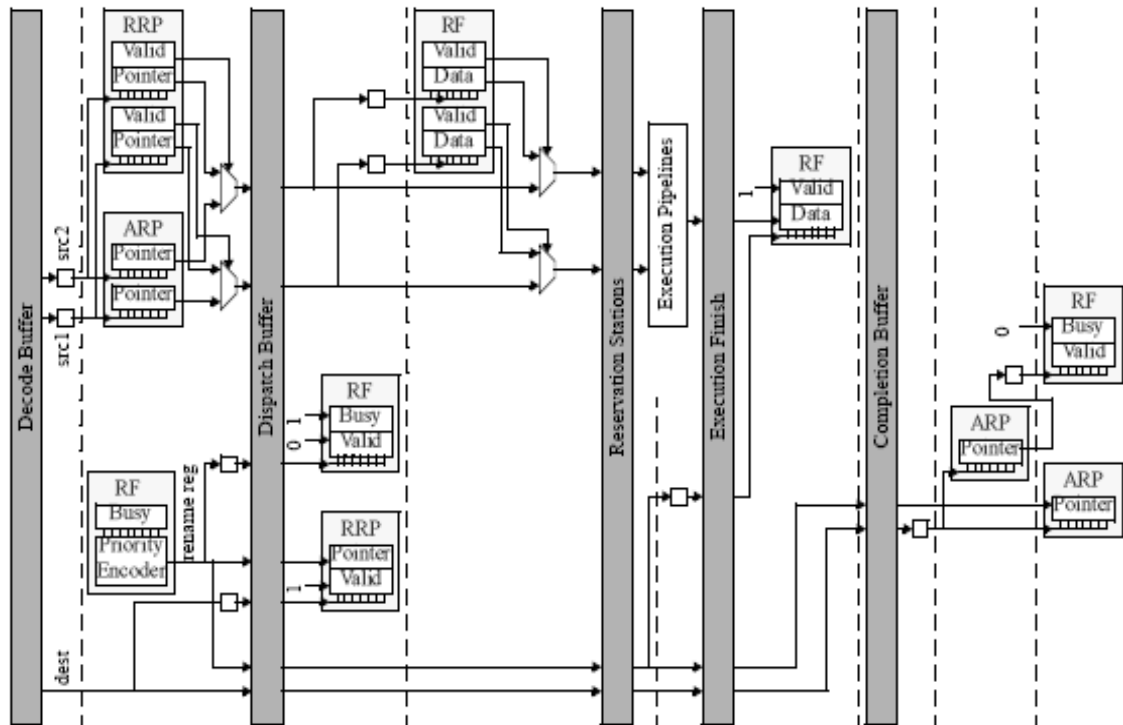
Decode Buffer

src2

src1

RRP
Valid
Pointer
Valid
Pointer

ARP
Pointer
Pointer

RF
Busy
Priority
Encoder

rename reg

dest

Dispatch Buffer

RF
Busy
Valid

0 1

RRP
Pointer
Valid

1

RF
Valid
Data
Valid
Data

Reservation Stations

Execution Pipelines

Execution Finish

RF
Valid
Data

1

Completion Buffer

ARP
Pointer

RF
Busy
Valid

0

ARP
Pointer